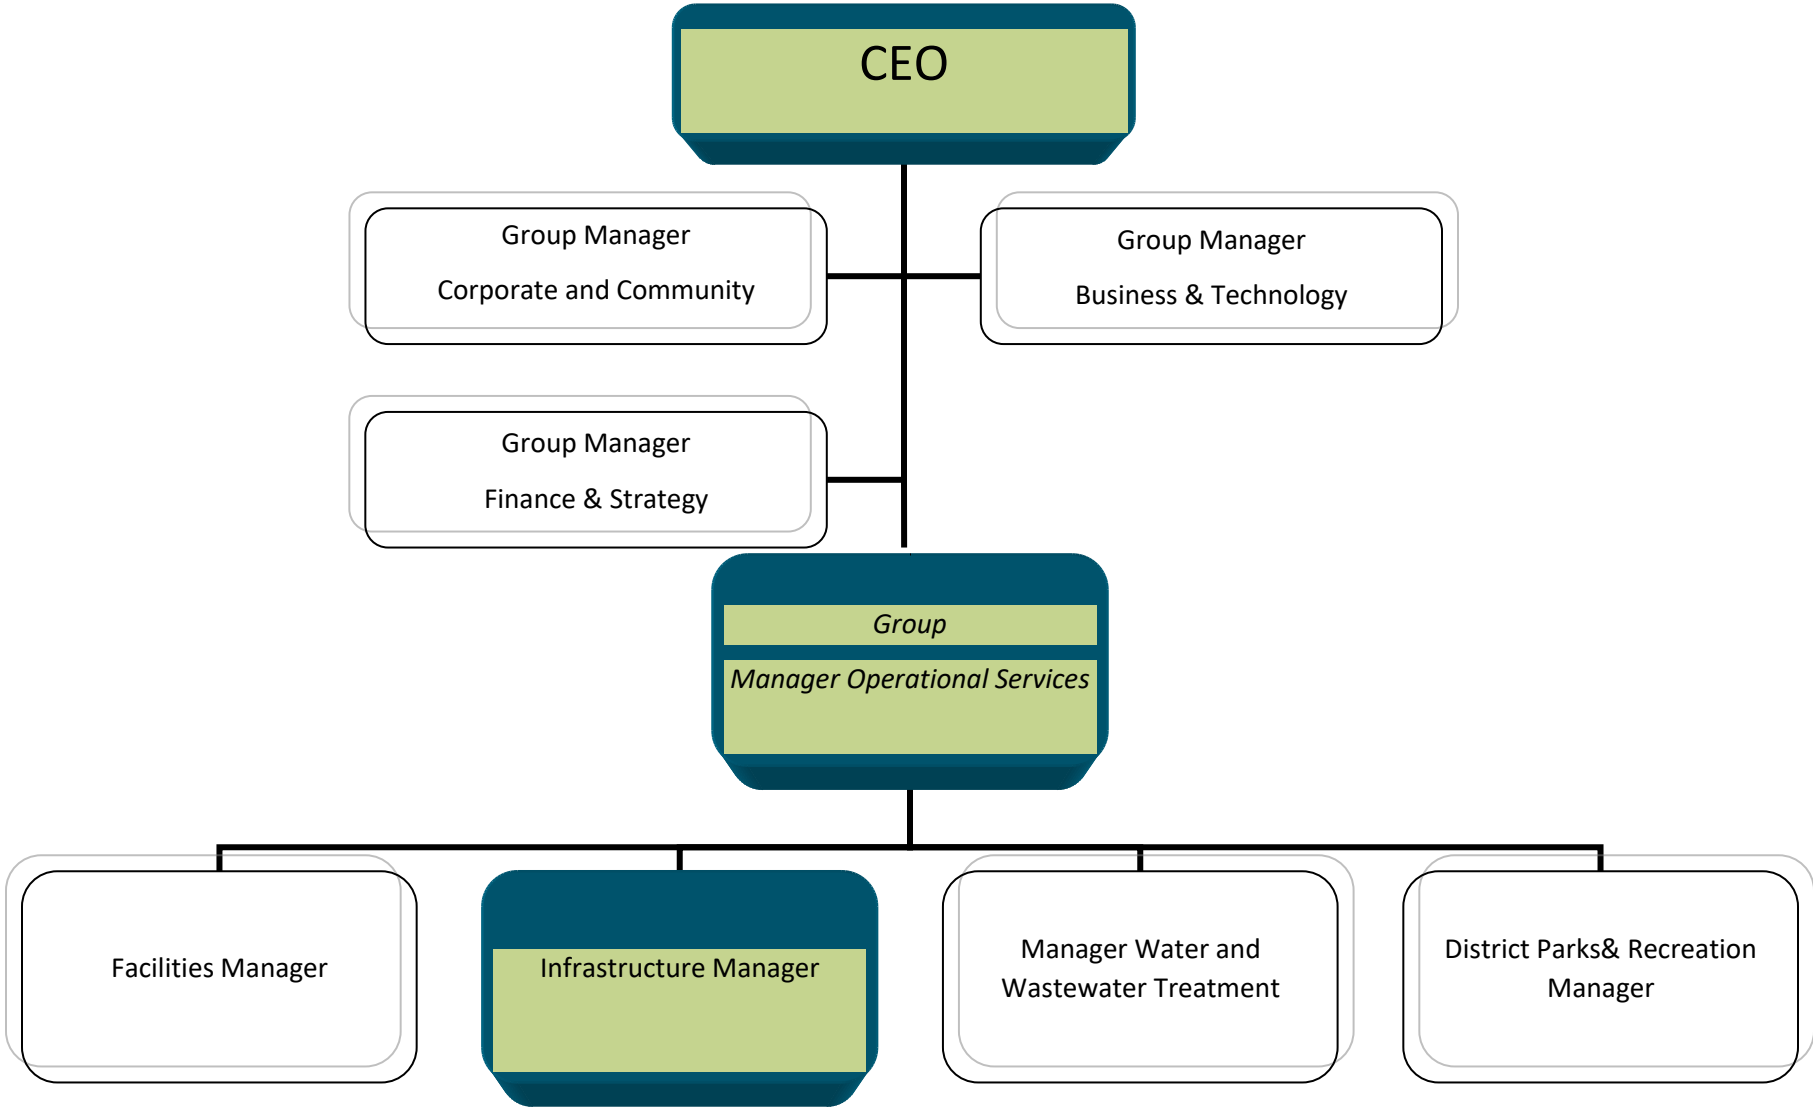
CEO

Group Manager
Corporate and Community

Group Manager
Business & Technology

Group Manager
Finance & Strategy

Group
Manager Operational Services

Facilities Manager

Infrastructure Manager

Manager Water and Wastewater Treatment

District Parks& Recreation Manager